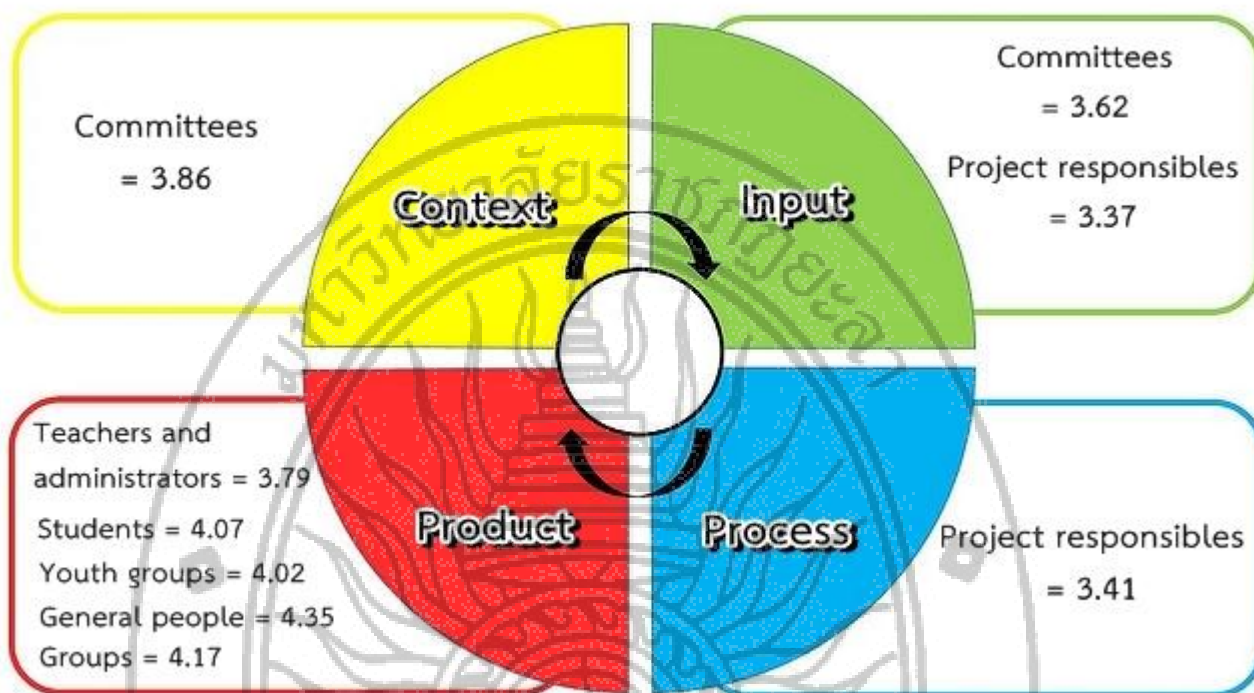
Committees
= 3.86

Context

Input

Committees
= 3.62
Project responsibles
= 3.37

Teachers and administrators = 3.79
Students = 4.07
Youth groups = 4.02
General people = 4.35
Groups = 4.17

Product

Process

Project responsibles
= 3.41